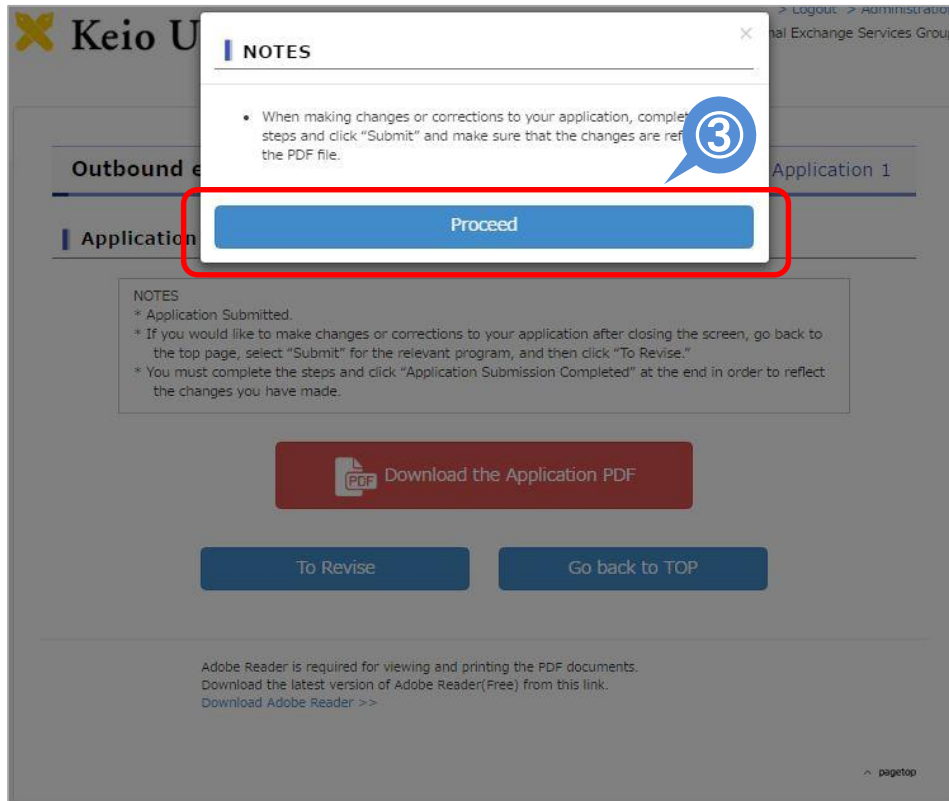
Keio U

> Logout > Administratio

nal Exchange Services Grou

NOTES

×

• When making changes or corrections to your application, complet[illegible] steps and click "Submit" and make sure that the changes are ref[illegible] the PDF file.

③

Proceed

Outbound e

Application 1

Application

NOTES
* Application Submitted.
* If you would like to make changes or corrections to your application after closing the screen, go back to the top page, select "Submit" for the relevant program, and then click "To Revise."
* You must complete the steps and click "Application Submission Completed" at the end in order to reflect the changes you have made.

PDF Download the Application PDF

To Revise

Go back to TOP

Adobe Reader is required for viewing and printing the PDF documents.
Download the latest version of Adobe Reader(Free) from this link.
Download Adobe Reader >>

^ pagetop